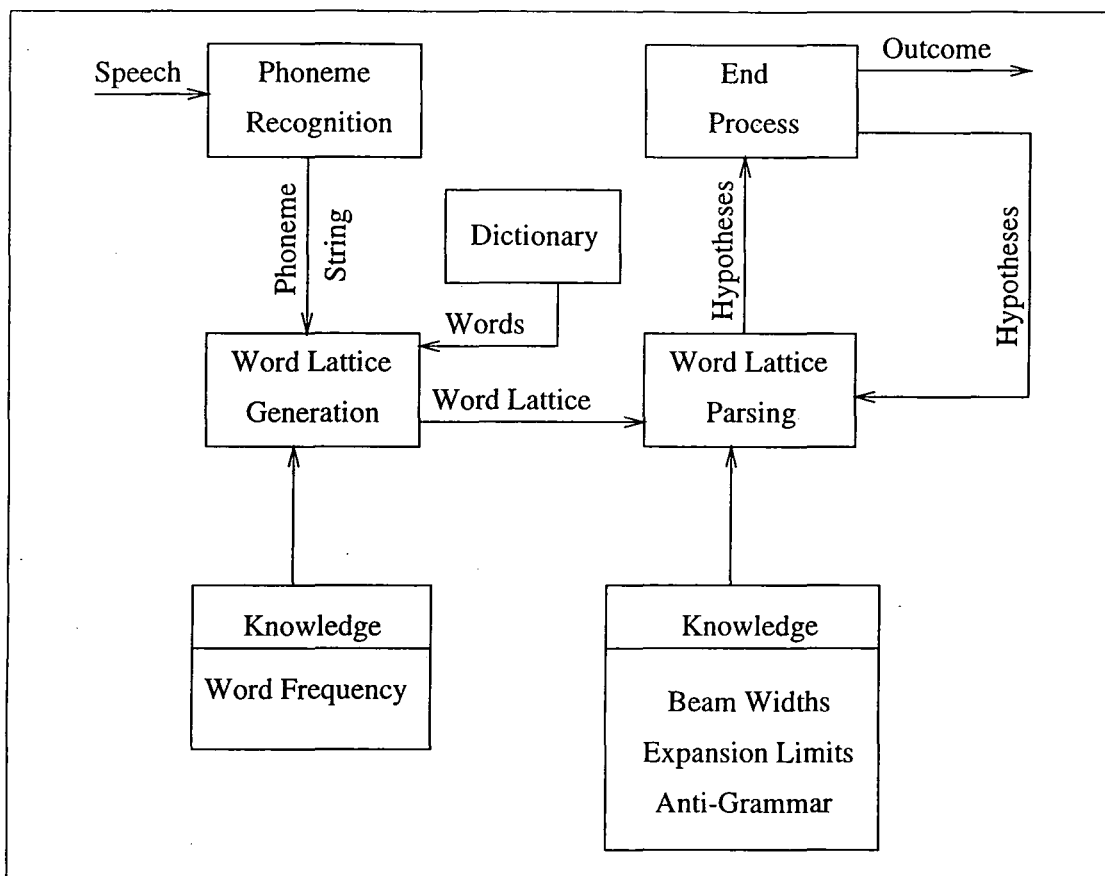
Speech

Phoneme Recognition

Phoneme String

Dictionary

Words

Word Lattice Generation

Word Lattice

Knowledge

Word Frequency

End Process

Outcome

Hypotheses

Hypotheses

Word Lattice Parsing

Knowledge

Beam Widths

Expansion Limits

Anti-Grammar